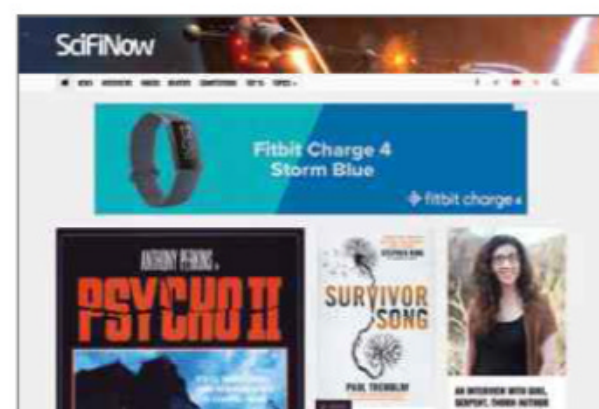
SciFiNow

NEWS INTERVIEWS IMAGES REVIEWS COMPETITIONS TOP 10 TOPICS

Fitbit Charge 4
Storm Blue

fitbit charge 4

ANTHONY PERKINS
PSYCHO II

STEPHEN KING
SURVIVOR SONG
PAUL TREMBLAY

AN INTERVIEW WITH GIRL, SERPENT, THORN AUTHOR